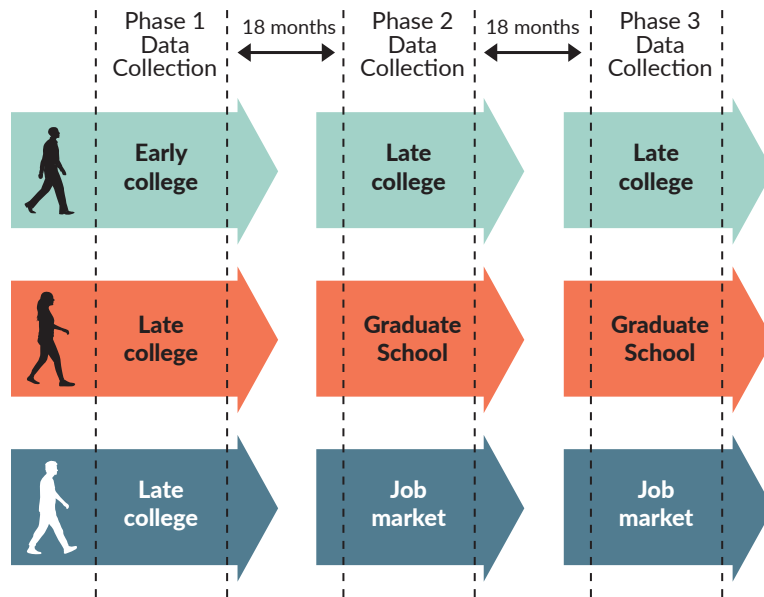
Phase 1 Data Collection

18 months

Phase 2 Data Collection

18 months

Phase 3 Data Collection

Early college

Late college

Late college

Late college

Graduate School

Graduate School

Late college

Job market

Job market